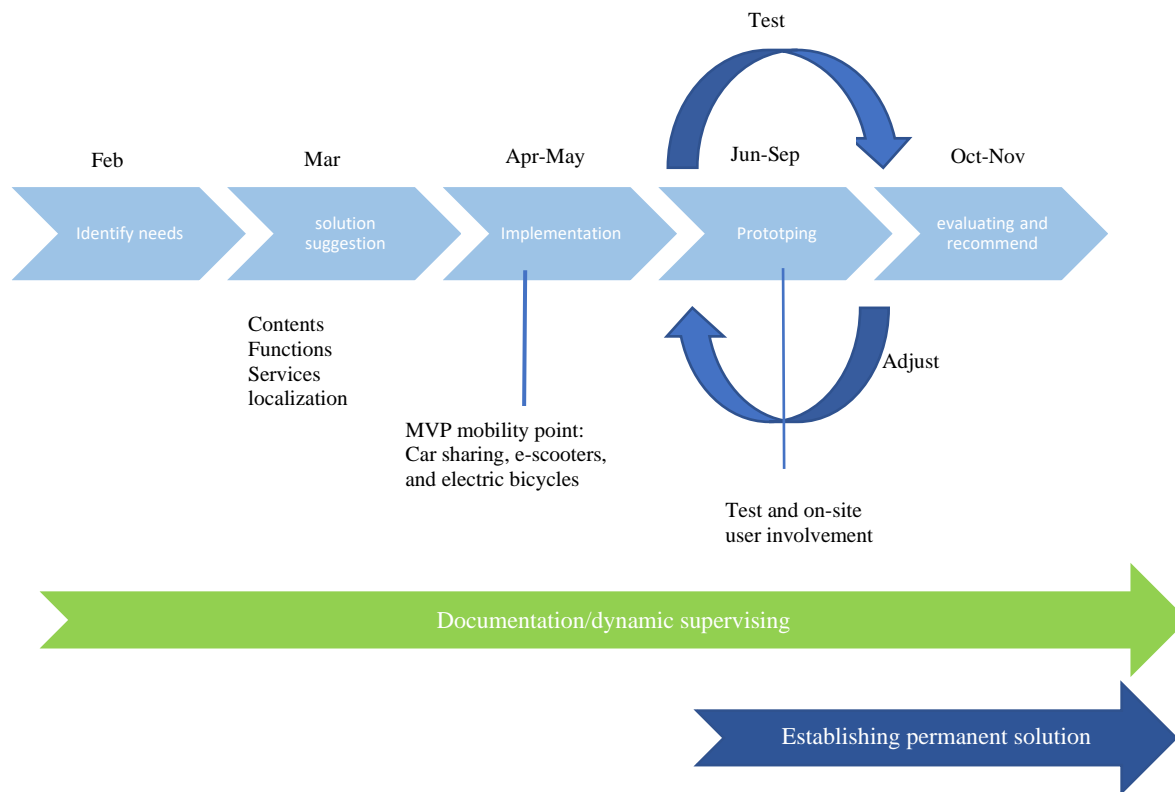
Test

Feb

Mar

Apr-May

Jun-Sep

Oct-Nov

Identify needs

solution suggestion

Implementation

Prototping

evaluating and recommend

Contents
Functions
Services
localization

Adjust

MVP mobility point:
Car sharing, e-scooters, and electric bicycles

Test and on-site user involvement

Documentation/dynamic supervising

Establishing permanent solution